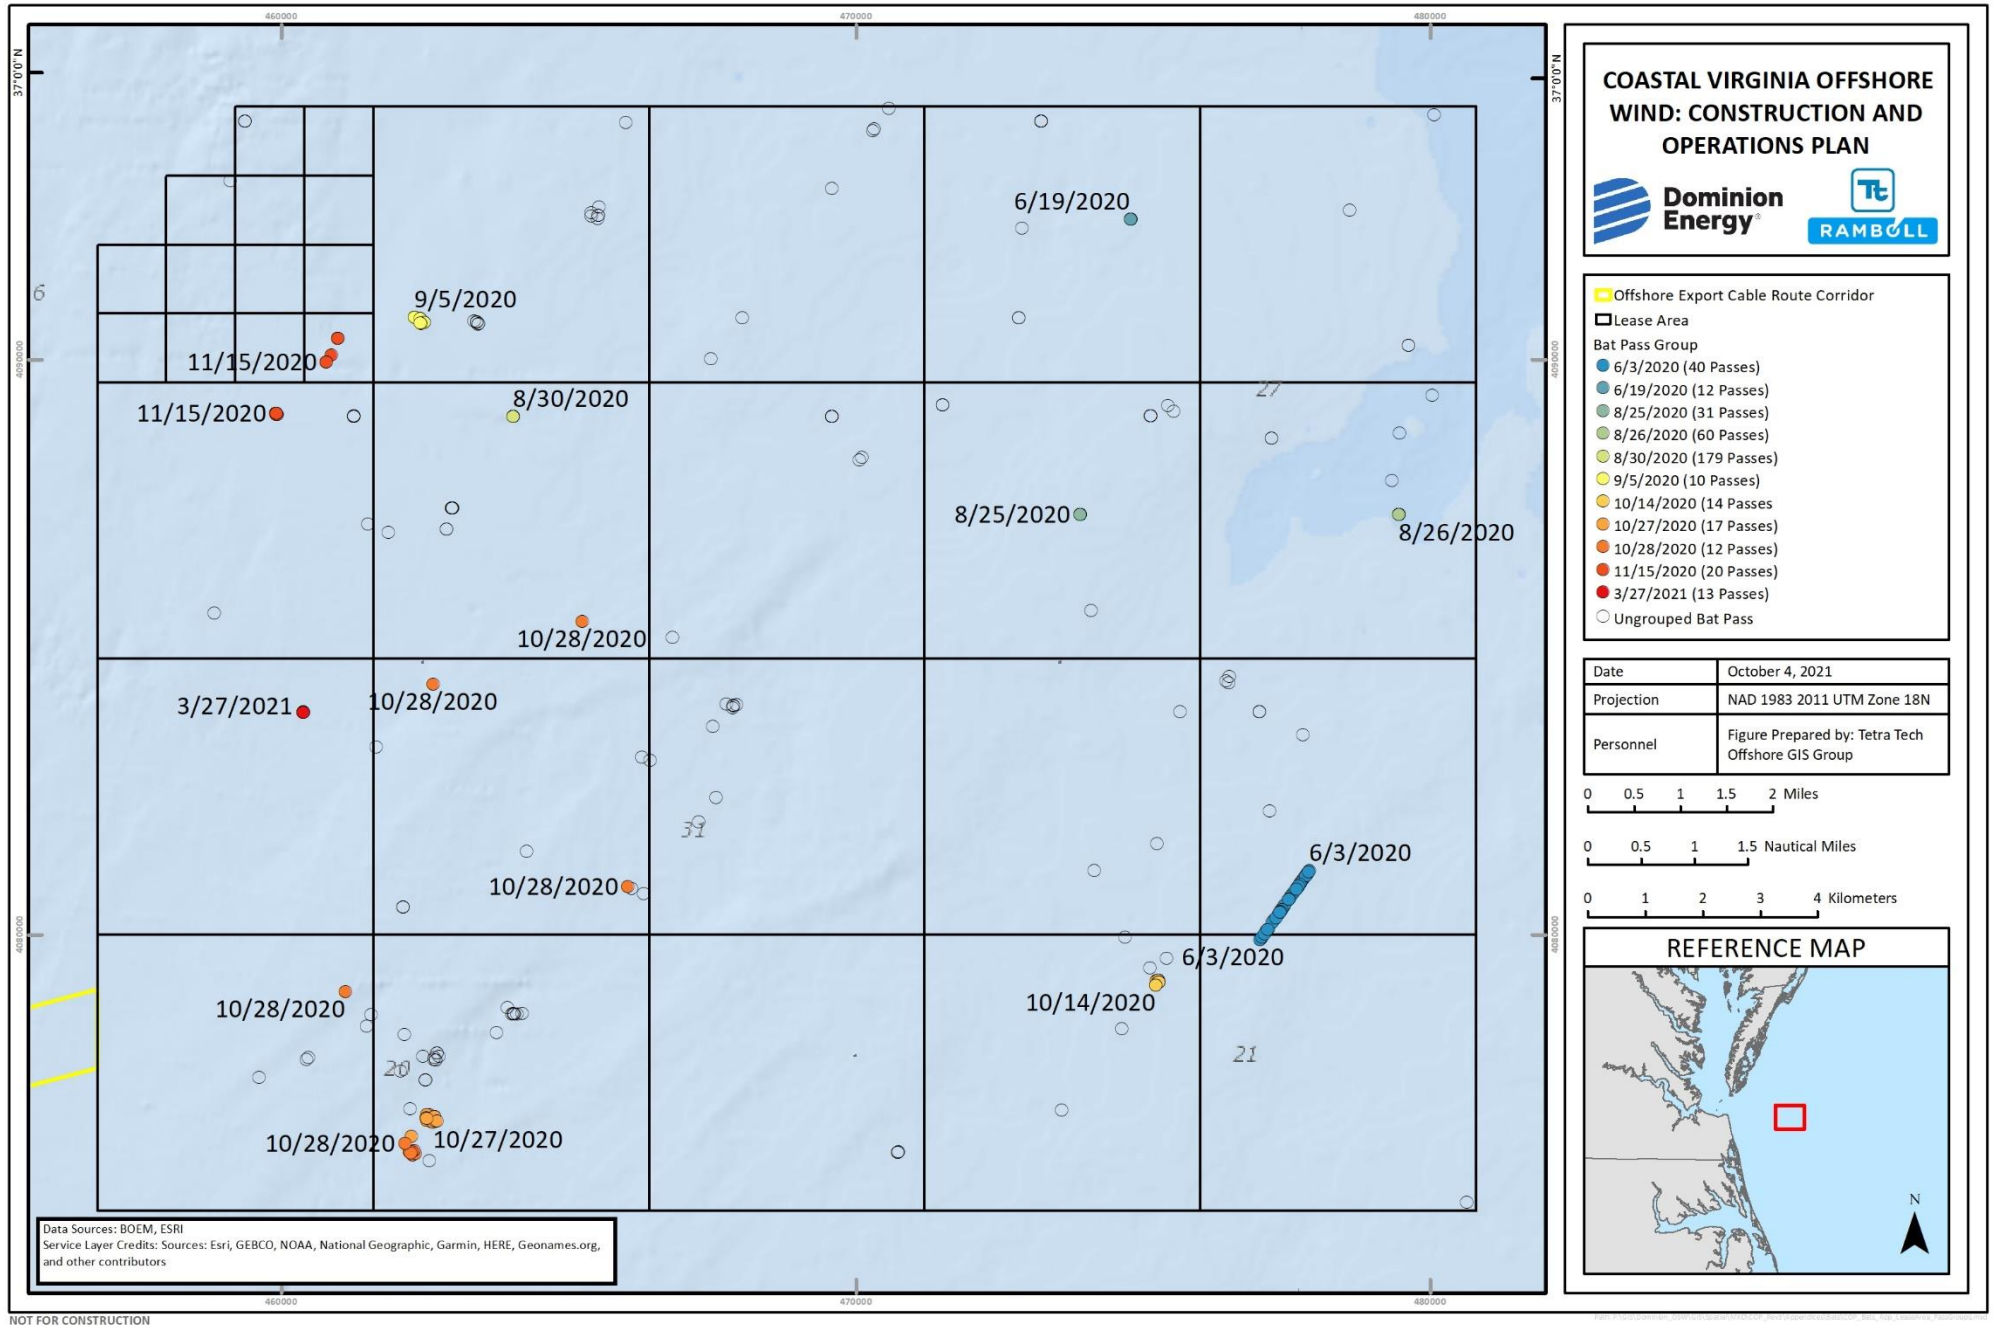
460000
470000
480000
37°0'0"N
37°0'0"N
4090000
4090000
4080000
4080000

COASTAL VIRGINIA OFFSHORE WIND: CONSTRUCTION AND OPERATIONS PLAN

Dominion Energy

Tt
RAMBOLL

Offshore Export Cable Route Corridor
Lease Area
Bat Pass Group
6/3/2020 (40 Passes)
6/19/2020 (12 Passes)
8/25/2020 (31 Passes)
8/26/2020 (60 Passes)
8/30/2020 (179 Passes)
9/5/2020 (10 Passes)
10/14/2020 (14 Passes
10/27/2020 (17 Passes)
10/28/2020 (12 Passes)
11/15/2020 (20 Passes)
3/27/2021 (13 Passes)
Ungrouped Bat Pass

| Date | October 4, 2021 |
|---|---|
| Projection | NAD 1983 2011 UTM Zone 18N |
| Personnel | Figure Prepared by: Tetra Tech Offshore GIS Group |

0 0.5 1 1.5 2 Miles
0 0.5 1 1.5 Nautical Miles
0 1 2 3 4 Kilometers

REFERENCE MAP
N

6
6/19/2020
9/5/2020
11/15/2020
11/15/2020
8/30/2020
27
8/25/2020
8/26/2020
10/28/2020
3/27/2021
10/28/2020
31
6/3/2020
10/28/2020
6/3/2020
10/14/2020
10/28/2020
20
21
10/28/2020
10/27/2020

Data Sources: BOEM, ESRI
Service Layer Credits: Sources: Esri, GEBCO, NOAA, National Geographic, Garmin, HERE, Geonames.org, and other contributors

NOT FOR CONSTRUCTION